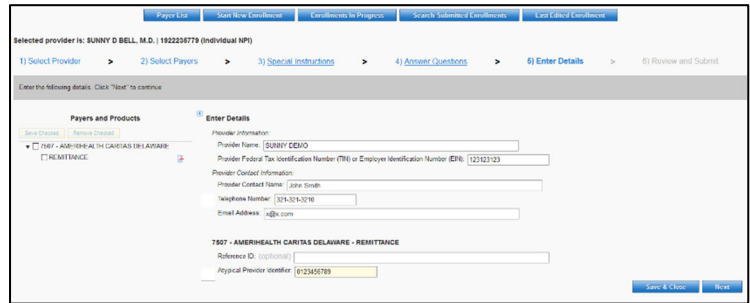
Payer List | Start New Enrollment | Enrollments In Progress | Search Submitted Enrollments | Last Edited Enrollment

Selected provider is: SUNNY D BELL, M.D. | 1922235779 (Individual NPI)

1) Select Provider > 2) Select Payors > 3) Special Instructions > 4) Answer Questions > 5) Enter Details > 6) Review and Submit

Enter the following details. Click "Next" to continue

Payers and Products

Save Checked | Remove Checked

7507 - AMERIHEALTH CARITAS DELAWARE

REMITTANCE

Enter Details

Provider Information:

Provider Name: SUNNY DEMO

Provider Federal Tax Identification Number (TIN) or Employer Identification Number (EIN): 123123123

Provider Contact Information:

Provider Contact Name: John Smith

Telephone Number: 321-321-3210

Email Address: x@x.com

7507 - AMERIHEALTH CARITAS DELAWARE - REMITTANCE

Reference ID: (optional)

Atypical Provider Identifier: 0123456789

Save & Close | Next